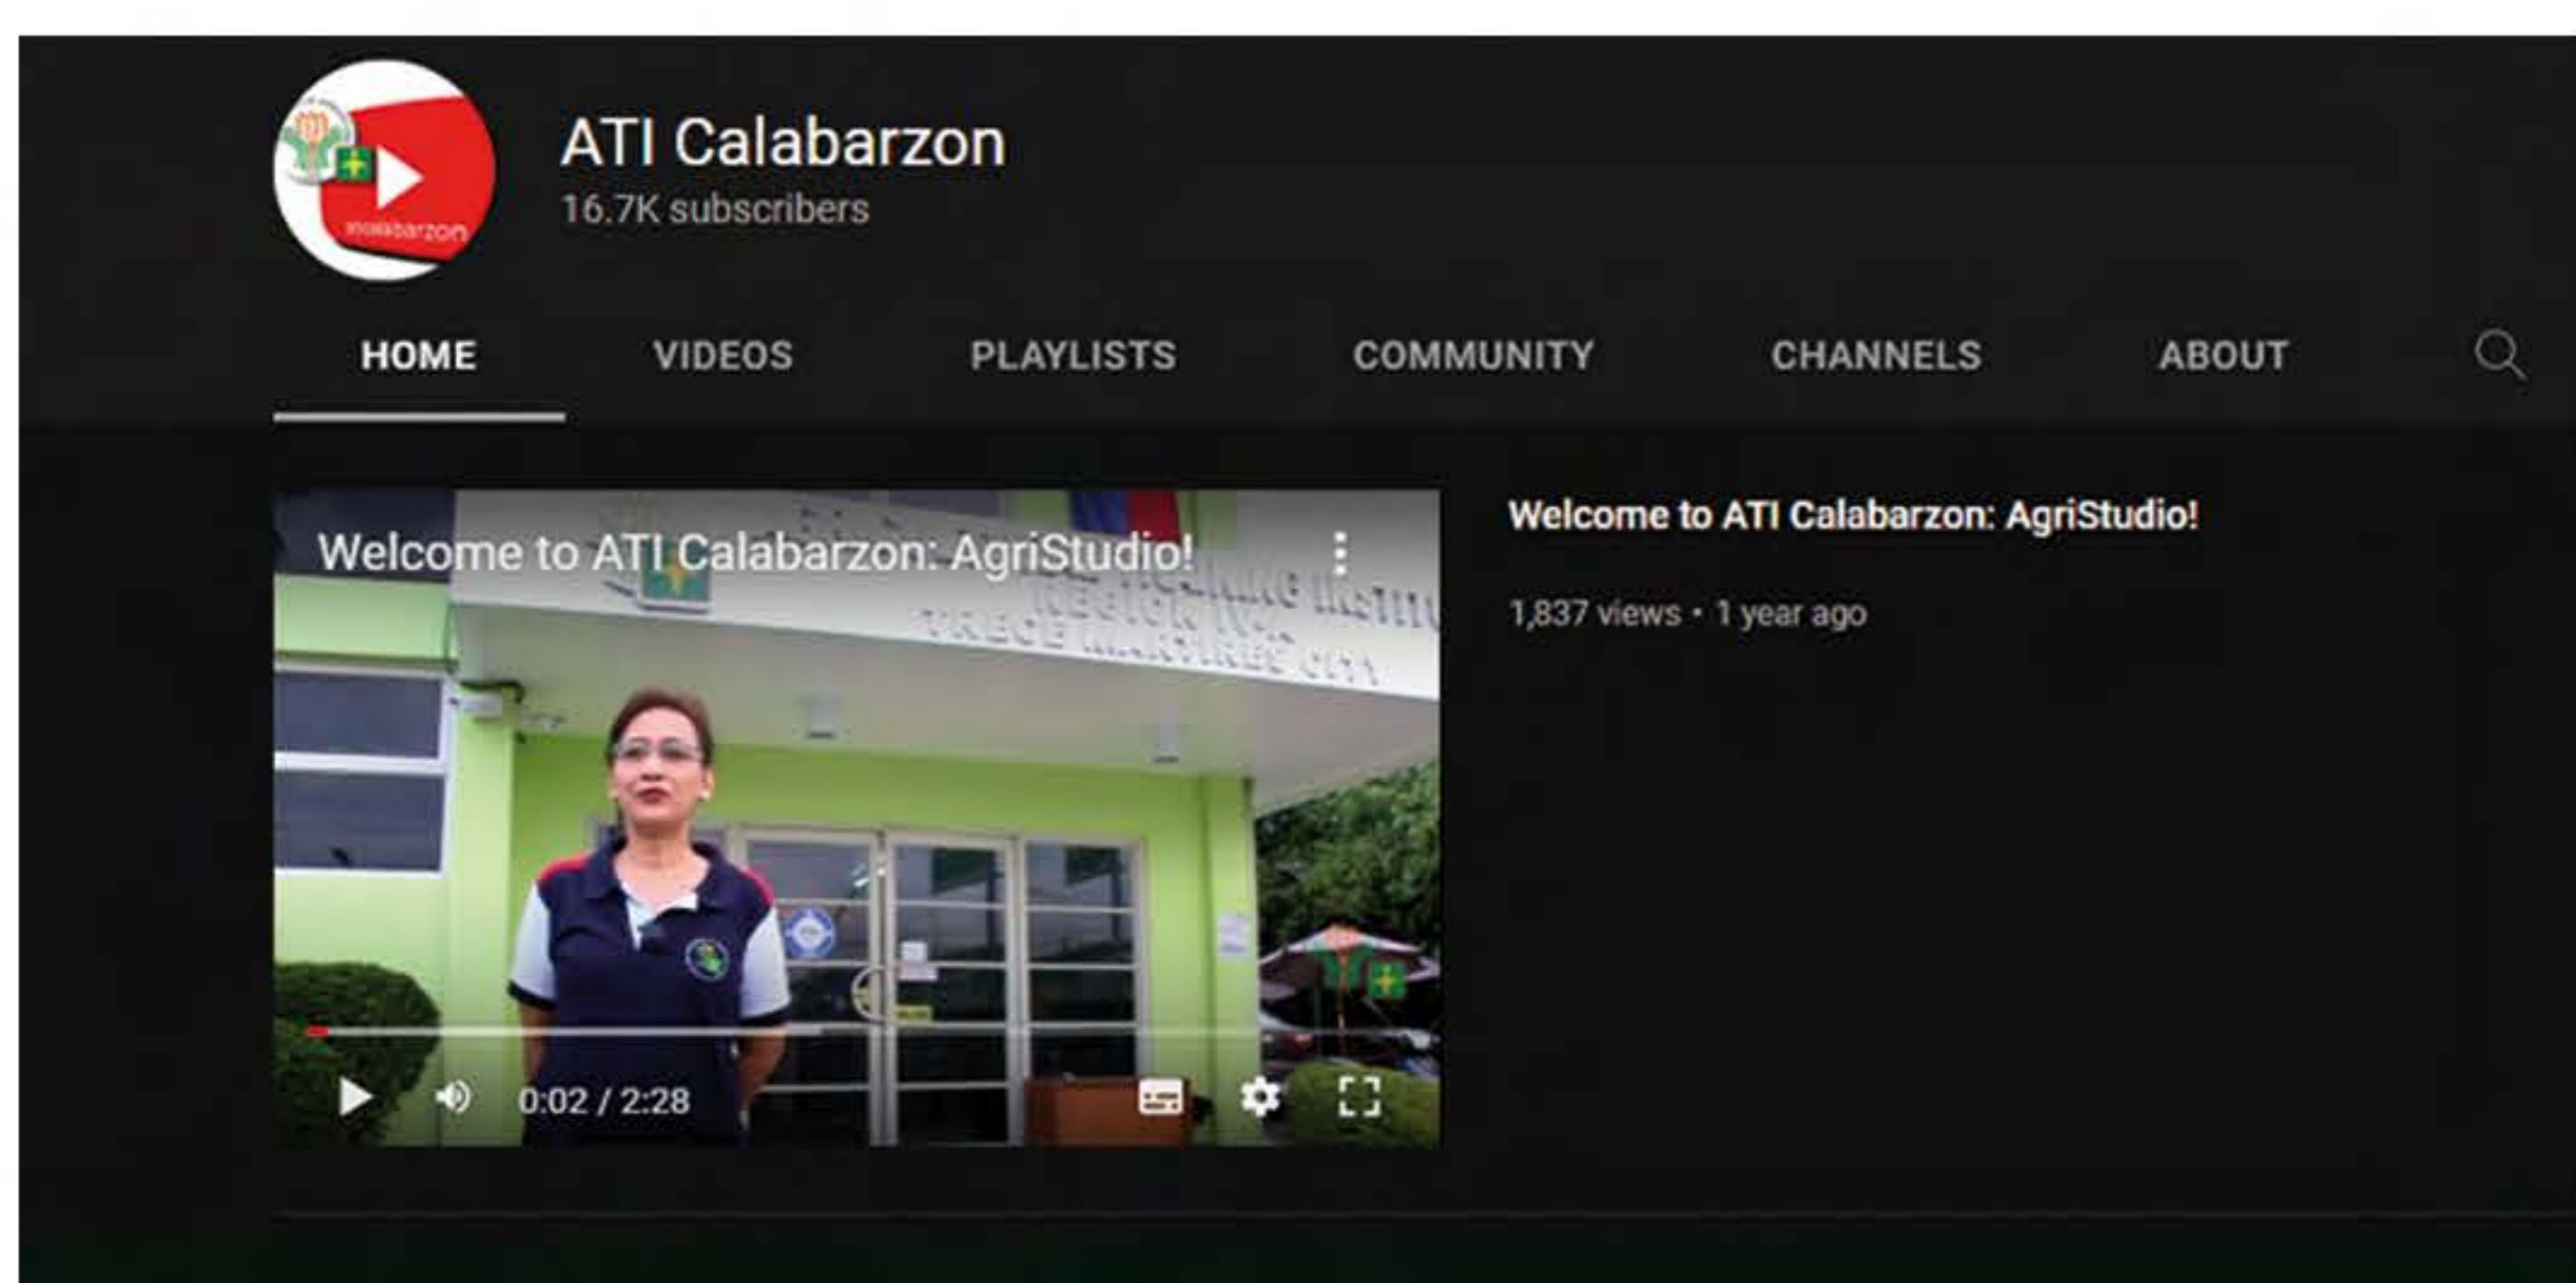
atiCalabarzon

ATI Calabarzon
16.7K subscribers

HOME VIDEOS PLAYLISTS COMMUNITY CHANNELS ABOUT

Welcome to ATI Calabarzon: AgriStudio!

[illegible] INSTITUTE
REGION IV-A
TRECE MARTIRES CITY

0:02 / 2:28

Welcome to ATI Calabarzon: AgriStudio!

1,837 views • 1 year ago